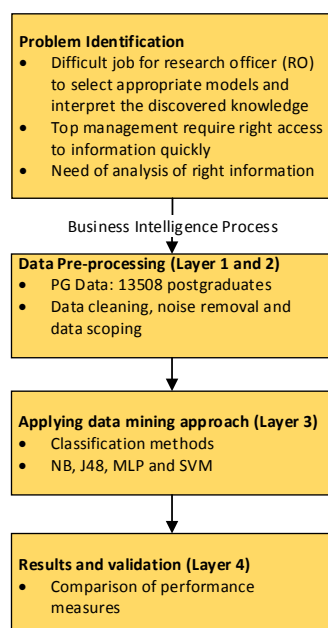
**Problem Identification**
- Difficult job for research officer (RO) to select appropriate models and interpret the discovered knowledge
- Top management require right access to information quickly
- Need of analysis of right information

Business Intelligence Process

**Data Pre-processing (Layer 1 and 2)**
- PG Data: 13508 postgraduates
- Data cleaning, noise removal and data scoping

**Applying data mining approach (Layer 3)**
- Classification methods
- NB, J48, MLP and SVM

**Results and validation (Layer 4)**
- Comparison of performance measures